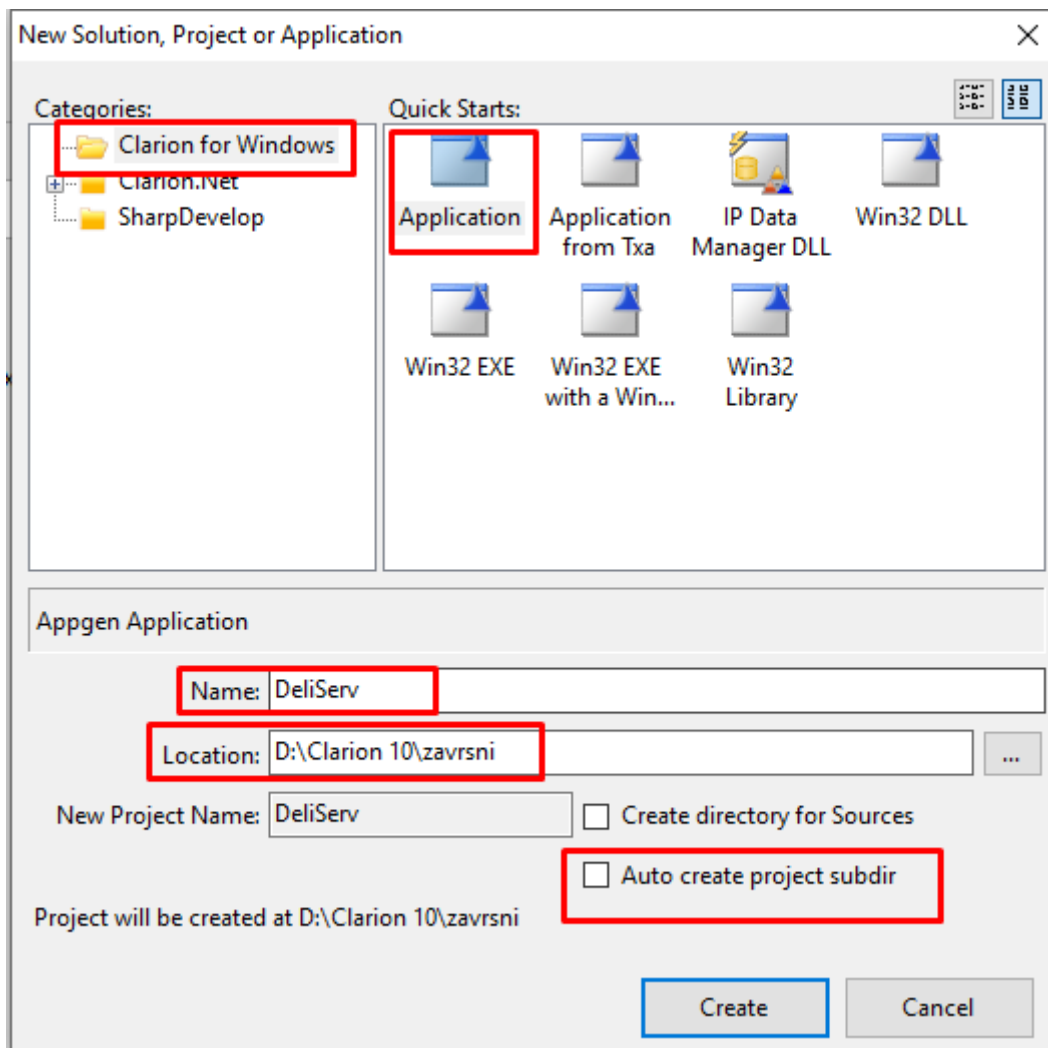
New Solution, Project or Application

Categories:
Clarion for Windows
Clarion.Net
SharpDevelop

Quick Starts:
Application
Application from Txa
IP Data Manager DLL
Win32 DLL
Win32 EXE
Win32 EXE with a Win...
Win32 Library

Appgen Application

Name: DeliServ
Location: D:\Clarion 10\zavrsni ...
New Project Name: DeliServ
Create directory for Sources
Auto create project subdir
Project will be created at D:\Clarion 10\zavrsni

Create
Cancel